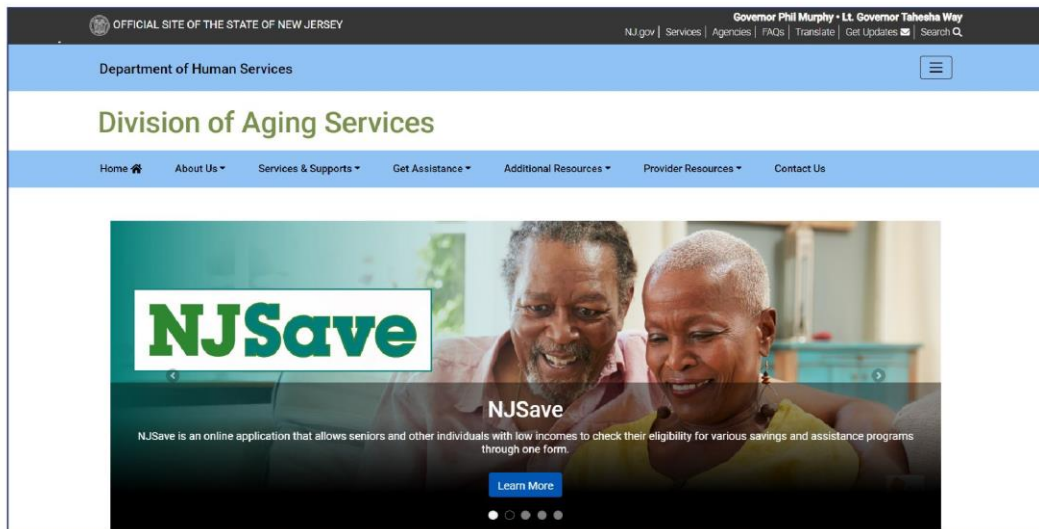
OFFICIAL SITE OF THE STATE OF NEW JERSEY

Governor Phil Murphy • Lt. Governor Tahesha Way

NJ.gov | Services | Agencies | FAQs | Translate | Get Updates | Search

Department of Human Services

Division of Aging Services

Home About Us Services & Supports Get Assistance Additional Resources Provider Resources Contact Us

NJSave

NJSave

NJSave is an online application that allows seniors and other individuals with low incomes to check their eligibility for various savings and assistance programs through one form.

Learn More